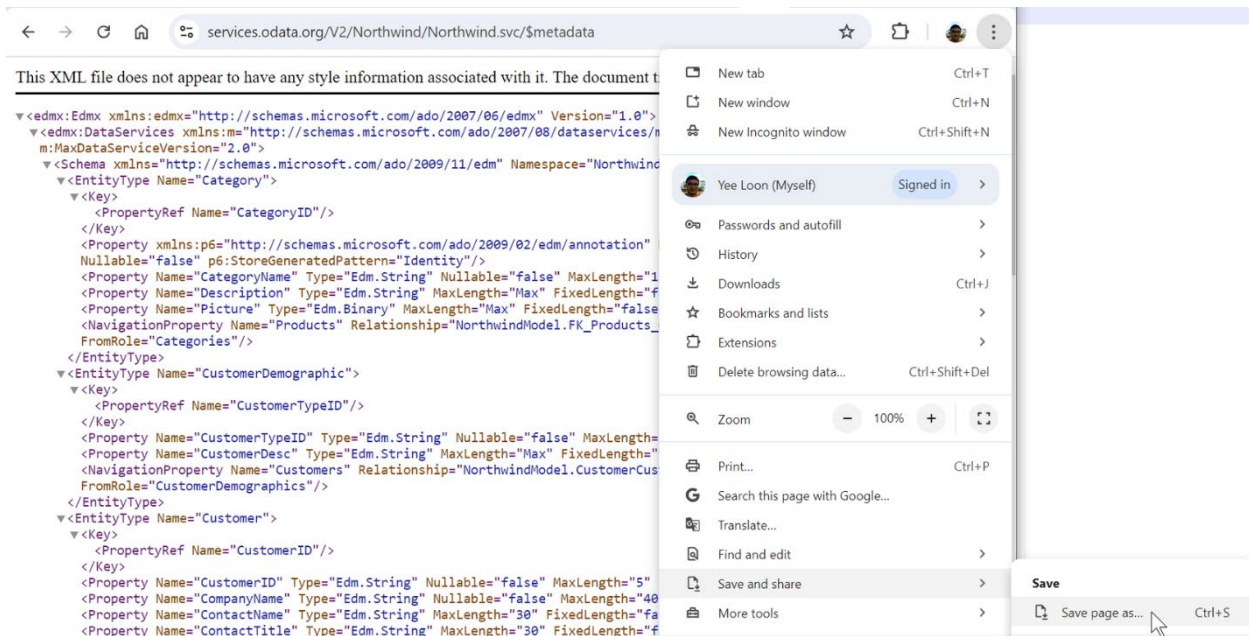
services.odata.org/V2/Northwind/Northwind.svc/$metadata

This XML file does not appear to have any style information associated with it. The document t

<edmx:Edmx xmlns:edmx="http://schemas.microsoft.com/ado/2007/06/edmx" Version="1.0">
<edmx:DataServices xmlns:m="http://schemas.microsoft.com/ado/2007/08/dataservices/m
m:MaxDataServiceVersion="2.0">
<Schema xmlns="http://schemas.microsoft.com/ado/2009/11/edm" Namespace="Northwind
<EntityType Name="Category">
<Key>
<PropertyRef Name="CategoryID"/>
</Key>
<Property xmlns:p6="http://schemas.microsoft.com/ado/2009/02/edm/annotation"
Nullable="false" p6:StoreGeneratedPattern="Identity"/>
<Property Name="CategoryName" Type="Edm.String" Nullable="false" MaxLength="1
<Property Name="Description" Type="Edm.String" MaxLength="Max" FixedLength="f
<Property Name="Picture" Type="Edm.Binary" MaxLength="Max" FixedLength="false
<NavigationProperty Name="Products" Relationship="NorthwindModel.FK_Products_
FromRole="Categories"/>
</EntityType>
<EntityType Name="CustomerDemographic">
<Key>
<PropertyRef Name="CustomerTypeID"/>
</Key>
<Property Name="CustomerTypeID" Type="Edm.String" Nullable="false" MaxLength=
<Property Name="CustomerDesc" Type="Edm.String" MaxLength="Max" FixedLength="
<NavigationProperty Name="Customers" Relationship="NorthwindModel.CustomerCus
FromRole="CustomerDemographics"/>
</EntityType>
<EntityType Name="Customer">
<Key>
<PropertyRef Name="CustomerID"/>
</Key>
<Property Name="CustomerID" Type="Edm.String" Nullable="false" MaxLength="5"
<Property Name="CompanyName" Type="Edm.String" Nullable="false" MaxLength="40
<Property Name="ContactName" Type="Edm.String" MaxLength="30" FixedLength="fa
<Property Name="ContactTitle" Type="Edm.String" MaxLength="30" FixedLength="f

New tab Ctrl+T
New window Ctrl+N
New Incognito window Ctrl+Shift+N
Yee Loon (Myself) Signed in
Passwords and autofill
History
Downloads Ctrl+J
Bookmarks and lists
Extensions
Delete browsing data... Ctrl+Shift+Del
Zoom − 100% +
Print... Ctrl+P
Search this page with Google...
Translate...
Find and edit
Save and share
More tools

Save
Save page as... Ctrl+S